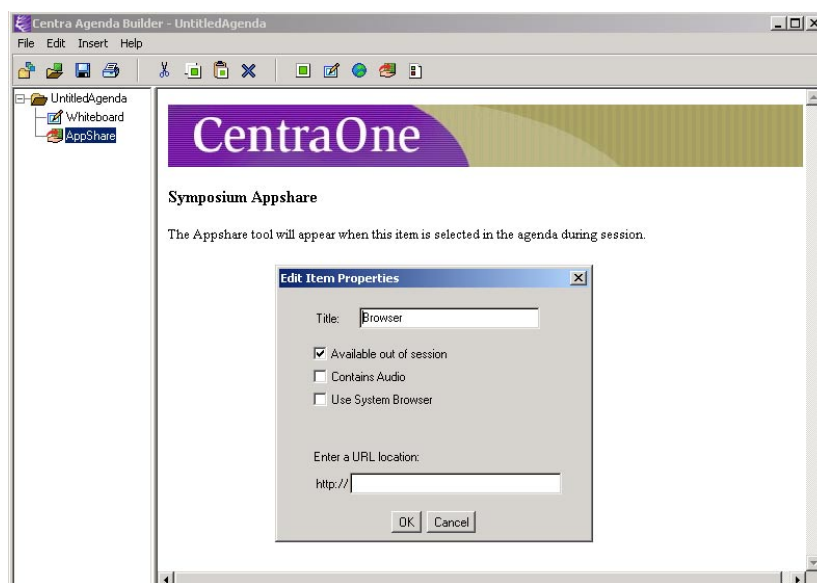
Centra Agenda Builder - UntitledAgenda

File Edit Insert Help

UntitledAgenda
Whiteboard
AppShare

CentraOne

Symposium Appshare

The Appshare tool will appear when this item is selected in the agenda during session.

Edit Item Properties

Title: Browser

☑ Available out of session
☐ Contains Audio
☐ Use System Browser

Enter a URL location:

http://

OK Cancel